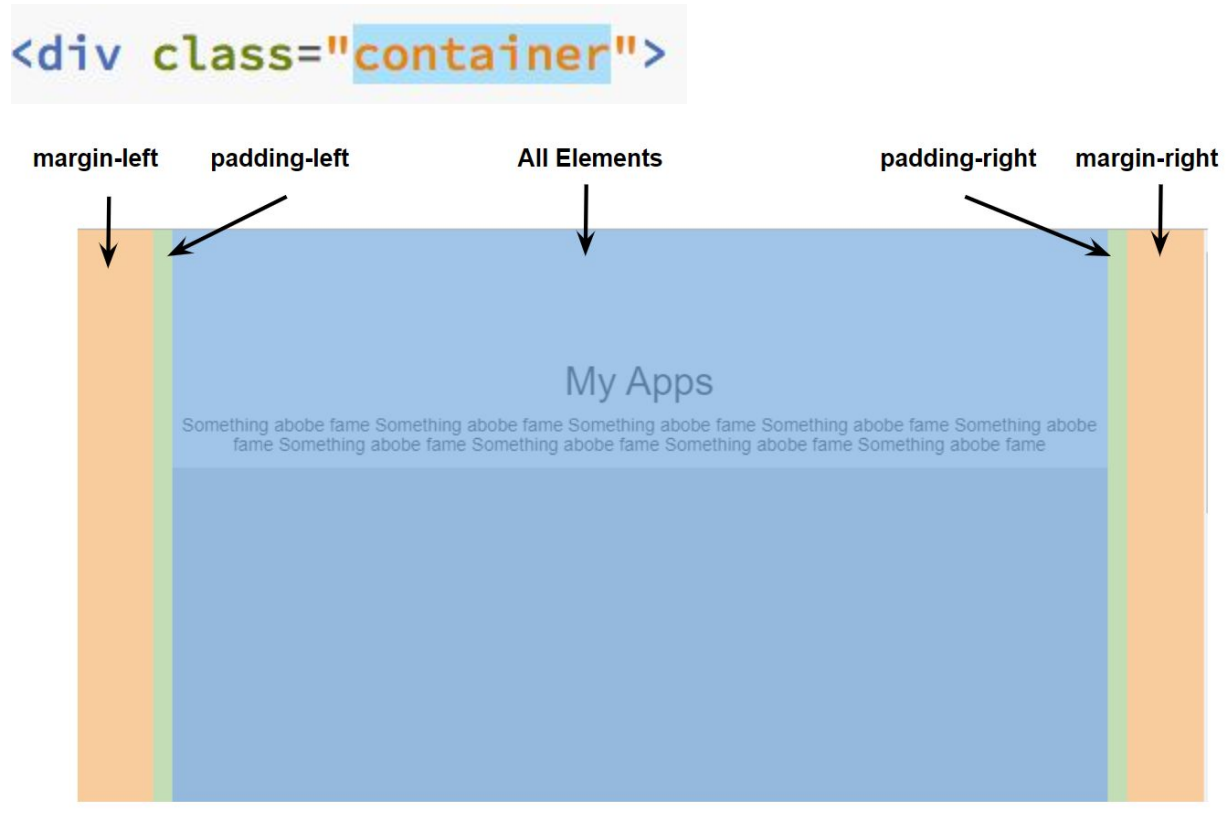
<div class="container">

margin-left

padding-left

All Elements

padding-right

margin-right

My Apps

Something abobe fame Something abobe fame Something abobe fame Something abobe fame Something abobe fame Something abobe fame Something abobe fame Something abobe fame Something abobe fame